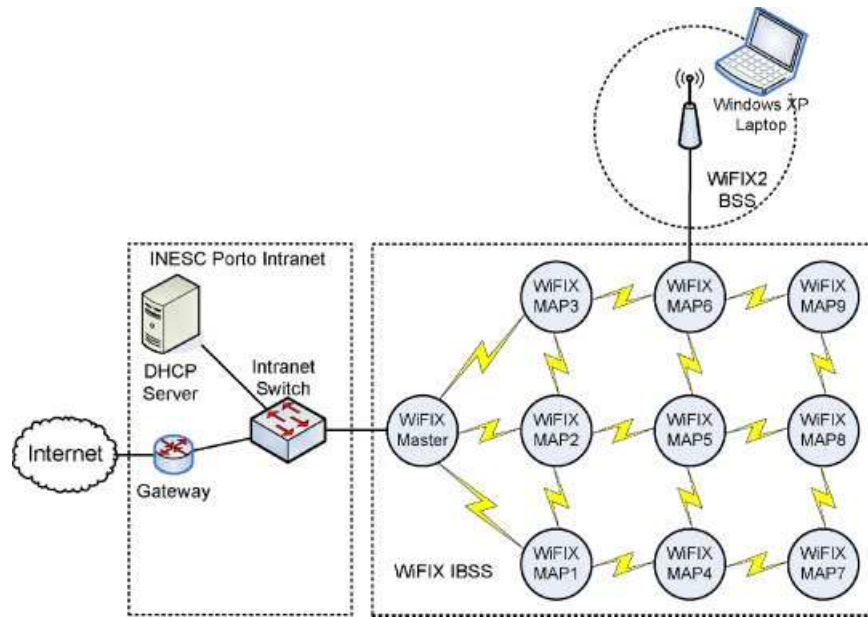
Windows XP Laptop

WiFIX2 BSS

INESC Porto Intranet

DHCP Server

Intranet Switch

Internet

Gateway

WiFIX Master

WiFIX MAP3

WiFIX MAP6

WiFIX MAP9

WiFIX MAP2

WiFIX MAP5

WiFIX MAP8

WiFIX MAP1

WiFIX MAP4

WiFIX MAP7

WiFIX IBSS